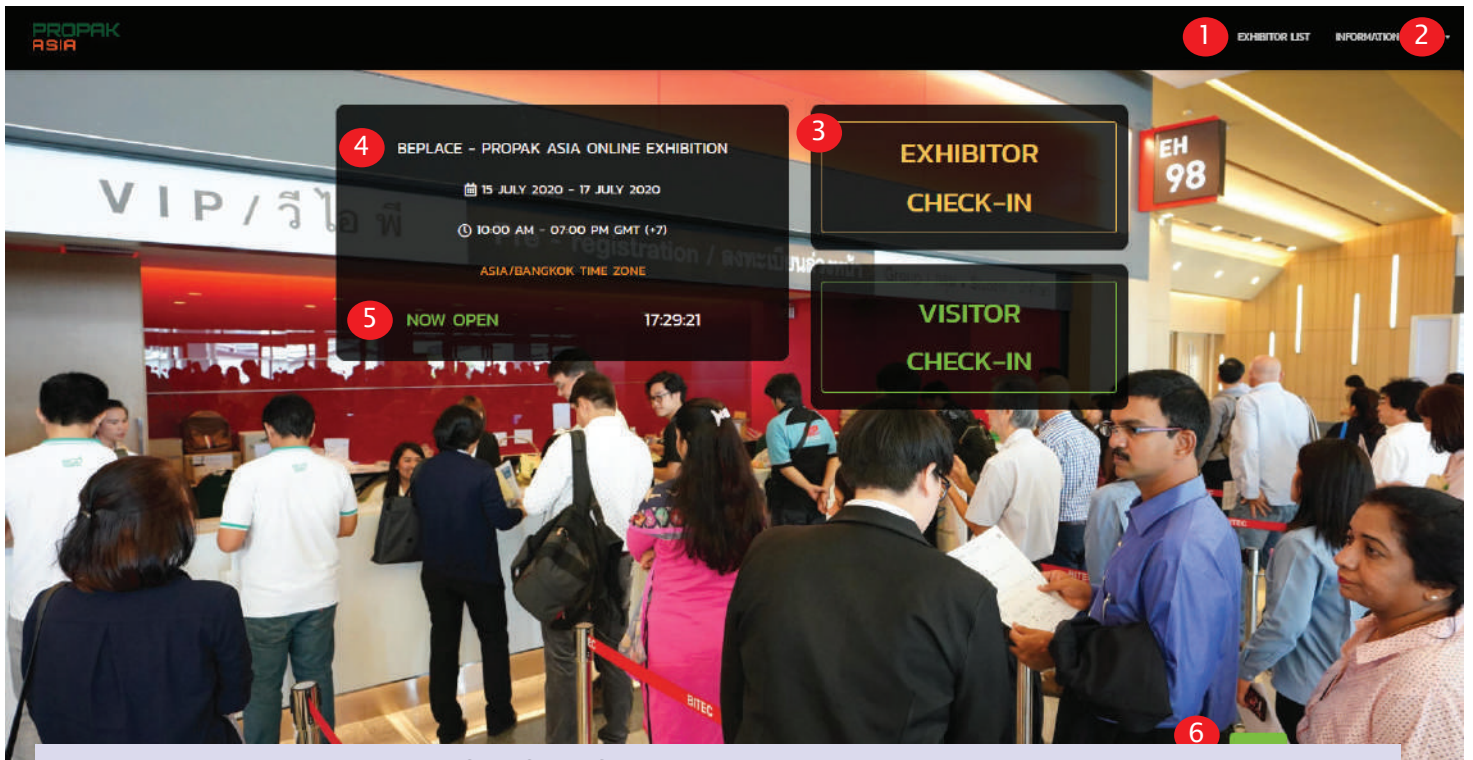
PROPAK ASIA

1 EXHIBITOR LIST INFORMATION 2

4 BEPLACE - PROPAK ASIA ONLINE EXHIBITION

15 JULY 2020 - 17 JULY 2020

10:00 AM - 07:00 PM GMT (+7)

ASIA/BANGKOK TIME ZONE

5 NOW OPEN 17:29:21

3 EXHIBITOR CHECK-IN

VISITOR CHECK-IN

VIP / วีไอพี

Pre - registration / ลงทะเบียนล่วงหน้า

EH 98

BITEC

BITEC

6